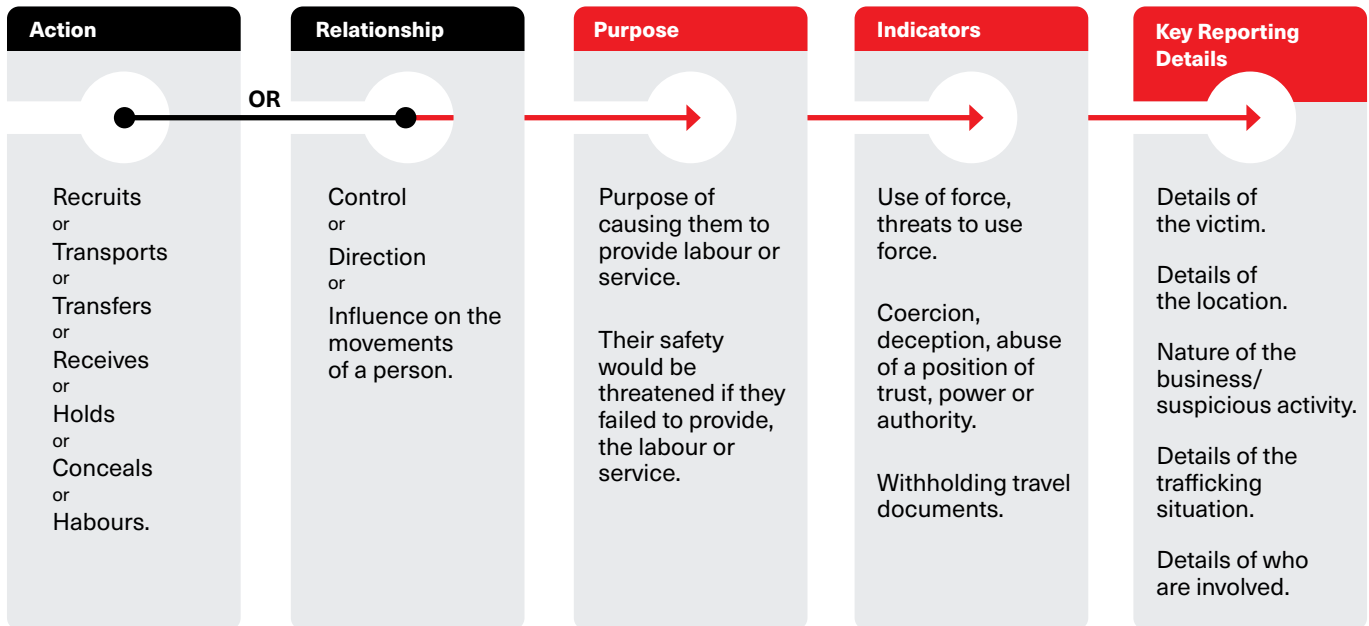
Action

OR

Recruits
or
Transports
or
Transfers
or
Receives
or
Holds
or
Conceals
or
Habours.

Relationship

Control
or
Direction
or
Influence on the movements of a person.

Purpose

Purpose of causing them to provide labour or service.

Their safety would be threatened if they failed to provide, the labour or service.

Indicators

Use of force, threats to use force.

Coercion, deception, abuse of a position of trust, power or authority.

Withholding travel documents.

Key Reporting Details

Details of the victim.

Details of the location.

Nature of the business/ suspicious activity.

Details of the trafficking situation.

Details of who are involved.